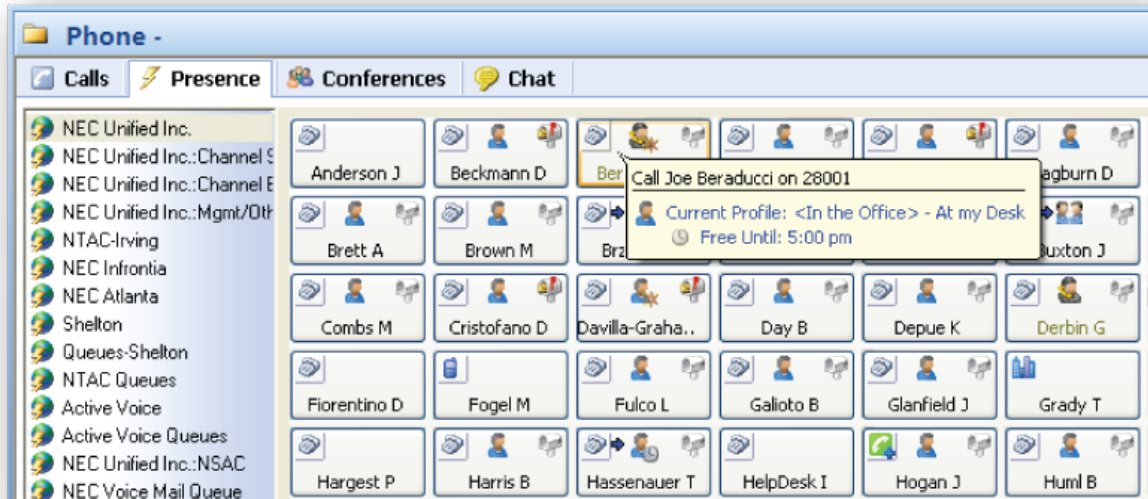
Phone -

Calls
Presence
Conferences
Chat

NEC Unified Inc.
NEC Unified Inc.:Channel S
NEC Unified Inc.:Channel E
NEC Unified Inc.:Mgmt/Oth
NTAC-Irving
NEC Infrontia
NEC Atlanta
Shelton
Queues-Shelton
NTAC Queues
Active Voice
Active Voice Queues
NEC Unified Inc.:NSAC
NEC Voice Mail Queue

Anderson J
Beckmann D
Ber
Call Joe Beraducci on 28001
Current Profile: <In the Office> - At my Desk
Free Until: 5:00 pm
agburn D
Brett A
Brown M
Brz
Buxton J
Combs M
Cristofano D
Davilla-Graha..
Day B
Depue K
Derbin G
Fiorentino D
Fogel M
Fulco L
Galioto B
Glanfield J
Grady T
Hargest P
Harris B
Hassenauer T
HelpDesk I
Hogan J
Huml B